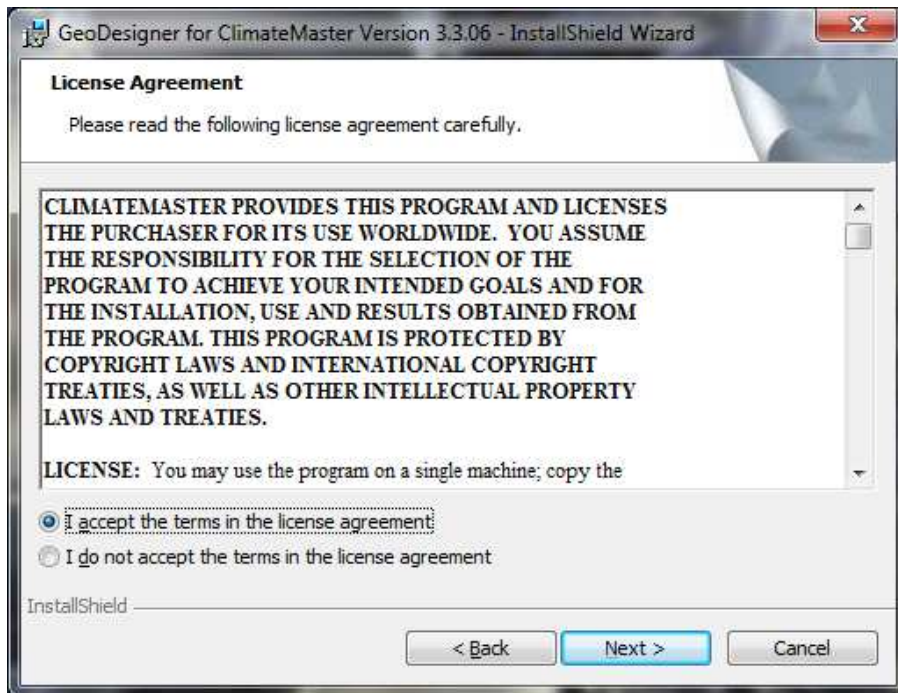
GeoDesigner for ClimateMaster Version 3.3.06 - InstallShield Wizard

License Agreement

Please read the following license agreement carefully.

CLIMATEMASTER PROVIDES THIS PROGRAM AND LICENSES THE PURCHASER FOR ITS USE WORLDWIDE. YOU ASSUME THE RESPONSIBILITY FOR THE SELECTION OF THE PROGRAM TO ACHIEVE YOUR INTENDED GOALS AND FOR THE INSTALLATION, USE AND RESULTS OBTAINED FROM THE PROGRAM. THIS PROGRAM IS PROTECTED BY COPYRIGHT LAWS AND INTERNATIONAL COPYRIGHT TREATIES, AS WELL AS OTHER INTELLECTUAL PROPERTY LAWS AND TREATIES.

LICENSE: You may use the program on a single machine; copy the

I accept the terms in the license agreement

I do not accept the terms in the license agreement

InstallShield

< Back

Next >

Cancel